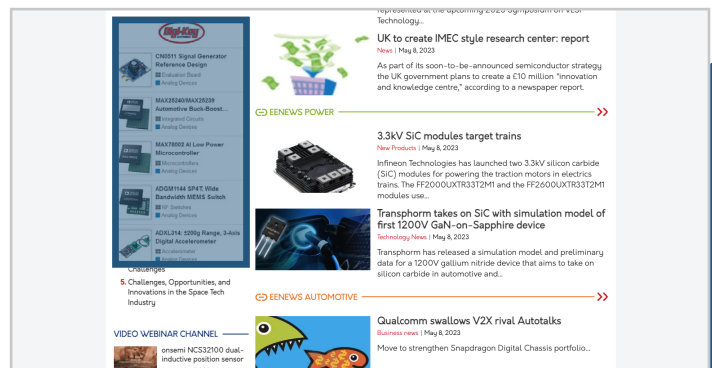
Digi-Key

CN0511 Signal Generator Reference Design
Evaluation Board
Analog Devices

MAX20260/MAX20239 Automotive Buck-Boost...
Integrated Circuits
Analog Devices

MAX78002 AI Low Power Microcontroller
Microcontrollers
Analog Devices

ADGM1144 SP4T, Wide Bandwidth MEMS Switch
RF Switches
Analog Devices

ADXL314: ±200g Range, 3-Axis Digital Accelerometer
Accelerometer
Analog Devices

Challenges

5. Challenges, Opportunities, and Innovations in the Space Tech Industry

VIDEO WEBINAR CHANNEL

onsemi NCS32100 dual-inductive position sensor

represented at the upcoming 2023 Symposium on VLSI Technology...

UK to create IMEC style research center: report
News | May 8, 2023
As part of its soon-to-be-announced semiconductor strategy the UK government plans to create a £10 million "innovation and knowledge centre," according to a newspaper report.

EENEWS POWER

3.3kV SiC modules target trains
New Products | May 8, 2023
Infineon Technologies has launched two 3.3kV silicon carbide (SiC) modules for powering the traction motors in electrics trains. The FF2000UXTR33T2M1 and the FF2600UXTR33T2M1 modules use...

Transphorm takes on SiC with simulation model of first 1200V GaN-on-Sapphire device
Technology News | May 8, 2023
Transphorm has released a simulation model and preliminary data for a 1200V gallium nitride device that aims to take on silicon carbide in automotive and...

EENEWS AUTOMOTIVE

Qualcomm swallows V2X rival Autotalks
Business news | May 8, 2023
Move to strengthen Snapdragon Digital Chassis portfolio...